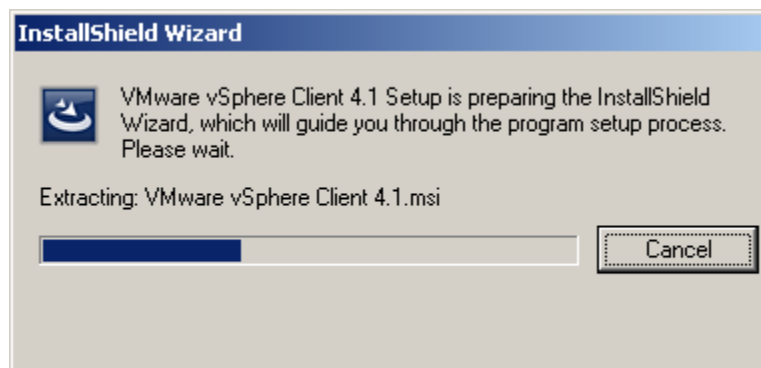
InstallShield Wizard

VMware vSphere Client 4.1 Setup is preparing the InstallShield Wizard, which will guide you through the program setup process. Please wait.

Extracting: VMware vSphere Client 4.1.msi

Cancel